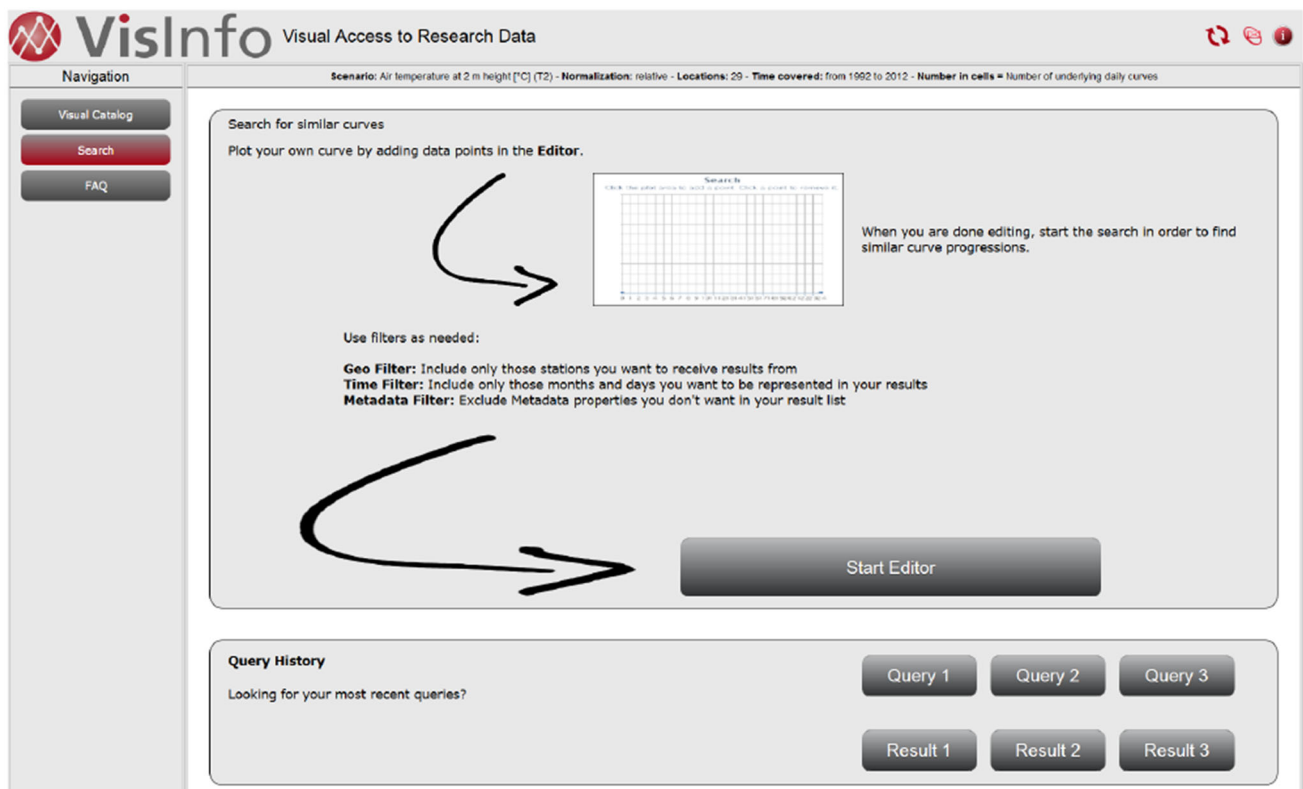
VisInfo Visual Access to Research Data

Navigation

Visual Catalog

Search

FAQ

Scenario: Air temperature at 2 m height [°C] (T2) - Normalization: relative - Locations: 29 - Time covered: from 1992 to 2012 - Number in cells = Number of underlying daily curves

Search for similar curves

Plot your own curve by adding data points in the Editor.

Search
Click the plot area to add a point. Click a point to remove it.

When you are done editing, start the search in order to find similar curve progressions.

Use filters as needed:

Geo Filter: Include only those stations you want to receive results from
Time Filter: Include only those months and days you want to be represented in your results
Metadata Filter: Exclude Metadata properties you don't want in your result list

Start Editor

Query History

Looking for your most recent queries?

Query 1 Query 2 Query 3

Result 1 Result 2 Result 3